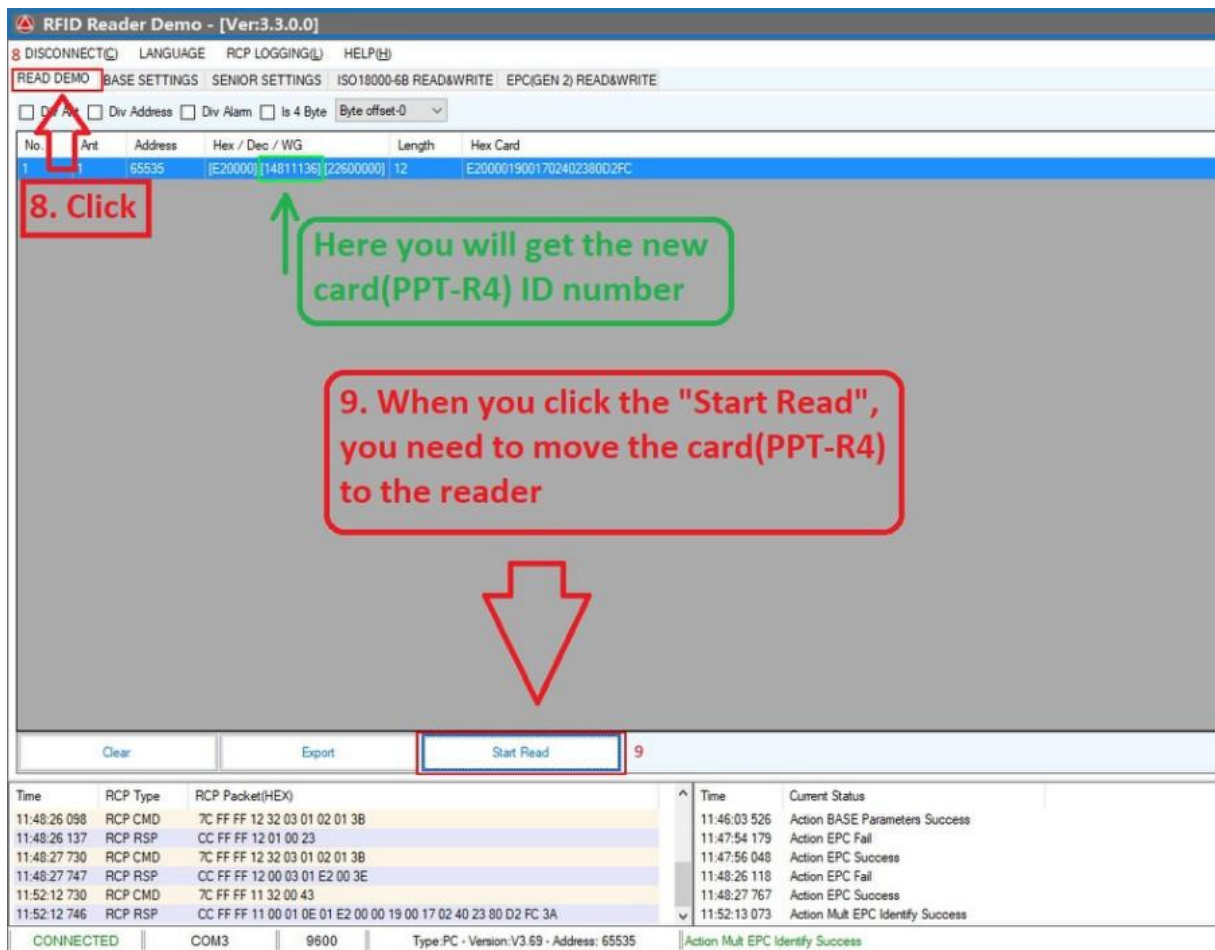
RFID Reader Demo - [Ver:3.3.0.0]

8 DISCONNECT(C) LANGUAGE RCP LOGGING(L) HELP(H)

READ DEMO BASE SETTINGS SENIOR SETTINGS ISO18000-6B READ&WRITE EPC(GEN 2) READ&WRITE

Div Ant Div Address Div Alarm Is 4 Byte Byte offset-0

| No. | Ant | Address | Hex / Dec / WG | Length | Hex Card |
|---|---|---|---|---|---|
| 1 | 1 | 65535 | [E20000] [14811136] [22600000] | 12 | E2000019001702402380D2FC |

8. Click

Here you will get the new card(PPT-R4) ID number

9. When you click the "Start Read", you need to move the card(PPT-R4) to the reader

Clear Export Start Read 9

| Time | RCP Type | RCP Packet(HEX) |
|---|---|---|
| 11:48:26 098 | RCP CMD | 7C FF FF 12 32 03 01 02 01 3B |
| 11:48:26 137 | RCP RSP | CC FF FF 12 01 00 23 |
| 11:48:27 730 | RCP CMD | 7C FF FF 12 32 03 01 02 01 3B |
| 11:48:27 747 | RCP RSP | CC FF FF 12 00 03 01 E2 00 3E |
| 11:52:12 730 | RCP CMD | 7C FF FF 11 32 00 43 |
| 11:52:12 746 | RCP RSP | CC FF FF 11 00 01 0E 01 E2 00 00 19 00 17 02 40 23 80 D2 FC 3A |

| Time | Current Status |
|---|---|
| 11:46:03 526 | Action BASE Parameters Success |
| 11:47:54 179 | Action EPC Fail |
| 11:47:56 048 | Action EPC Success |
| 11:48:26 118 | Action EPC Fail |
| 11:48:27 767 | Action EPC Success |
| 11:52:13 073 | Action Mult EPC Identify Success |

CONNECTED COM3 9600 Type:PC - Version:V3.69 - Address: 65535 Action Mult EPC Identify Success